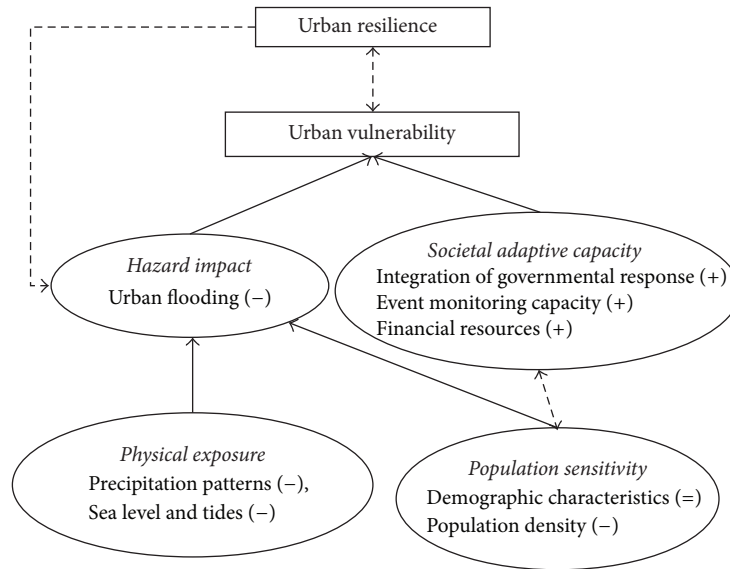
Urban resilience

Urban vulnerability

Hazard impact
Urban flooding (−)

Societal adaptive capacity
Integration of governmental response (+)
Event monitoring capacity (+)
Financial resources (+)

Physical exposure
Precipitation patterns (−),
Sea level and tides (−)

Population sensitivity
Demographic characteristics (=)
Population density (−)